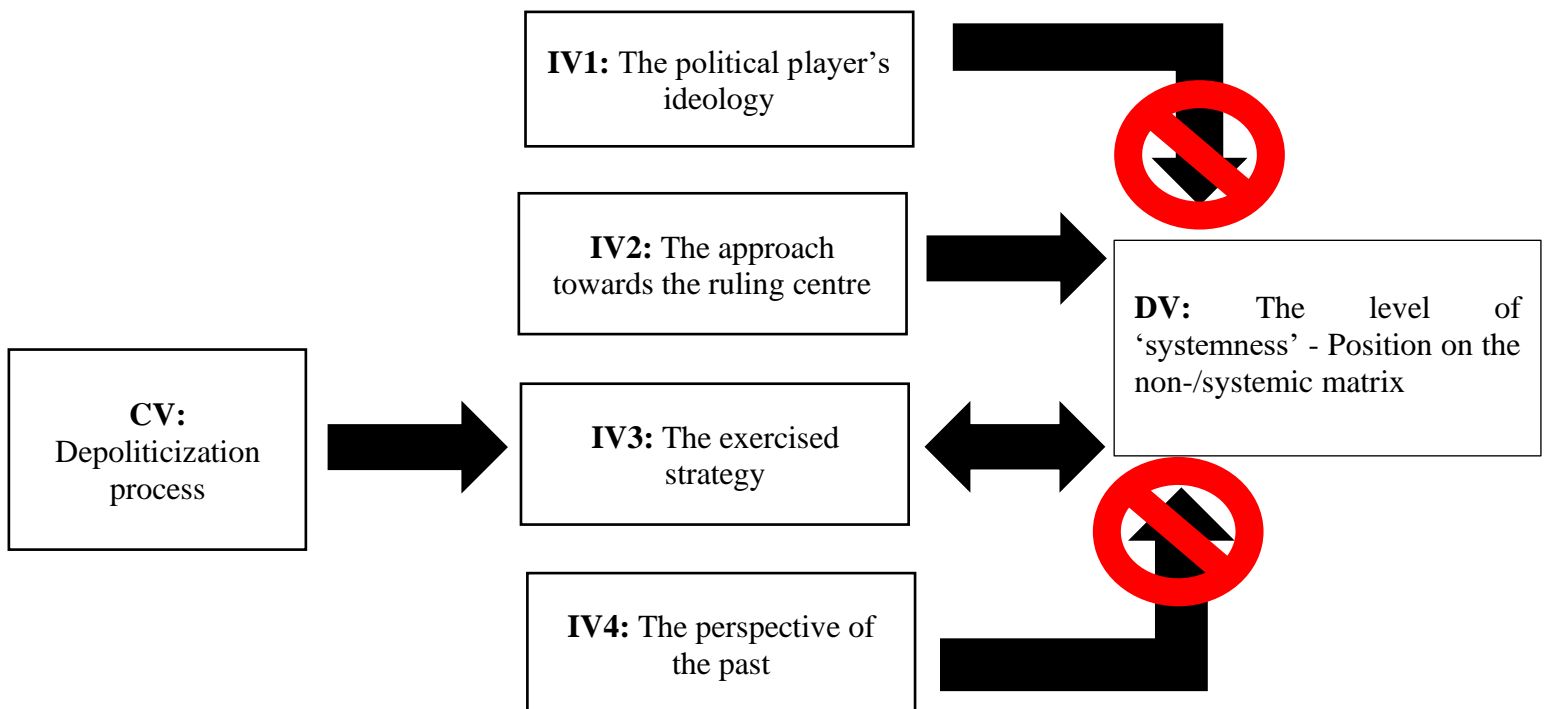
**IV1:** The political player's ideology

**IV2:** The approach towards the ruling centre

**DV:** The level of 'systemness' - Position on the non-/systemic matrix

**CV:** Depoliticization process

**IV3:** The exercised strategy

**IV4:** The perspective of the past